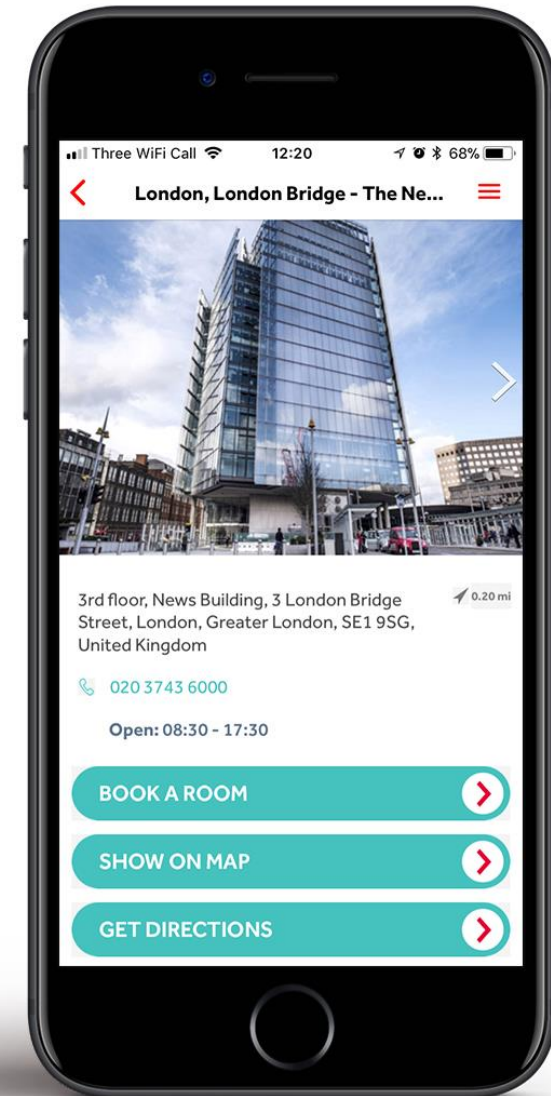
Three WiFi Call 12:20 68%

London, London Bridge - The Ne...

3rd floor, News Building, 3 London Bridge Street, London, Greater London, SE1 9SG, United Kingdom

0.20 mi

020 3743 6000

Open: 08:30 - 17:30

BOOK A ROOM

SHOW ON MAP

GET DIRECTIONS